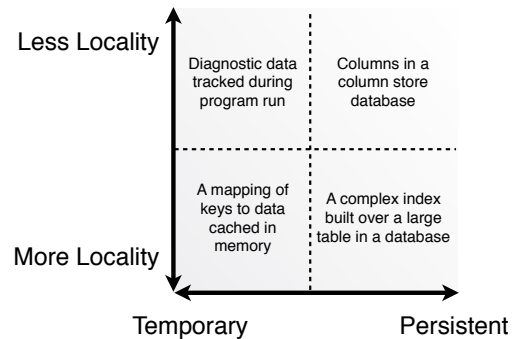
Less Locality

Diagnostic data tracked during program run

Columns in a column store database

A mapping of keys to data cached in memory

A complex index built over a large table in a database

More Locality

Temporary

Persistent